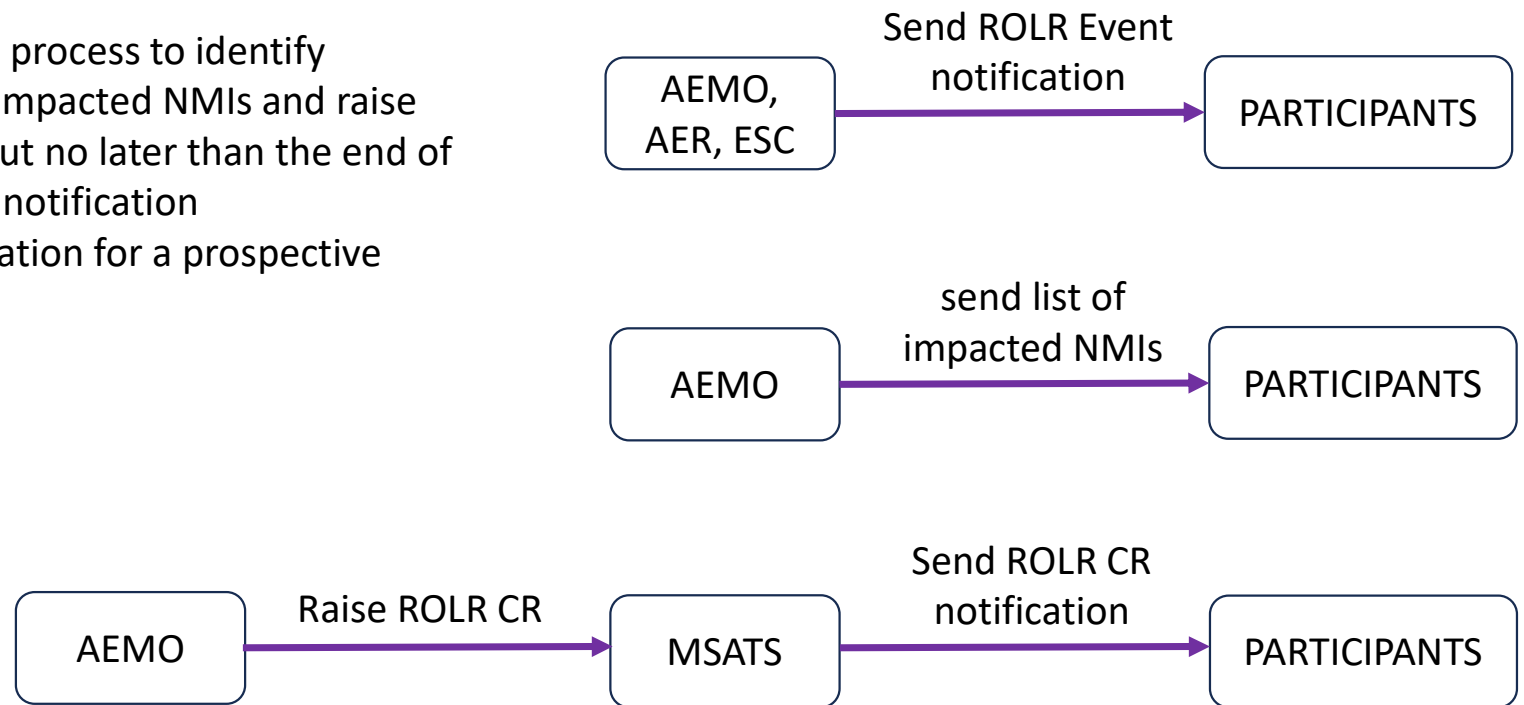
process to identify
mpacted NMIs and raise
ut no later than the end of
notification
ation for a prospective

AEMO, AER, ESC

Send ROLR Event notification

PARTICIPANTS

AEMO

send list of impacted NMIs

PARTICIPANTS

AEMO

Raise ROLR CR

MSATS

Send ROLR CR notification

PARTICIPANTS